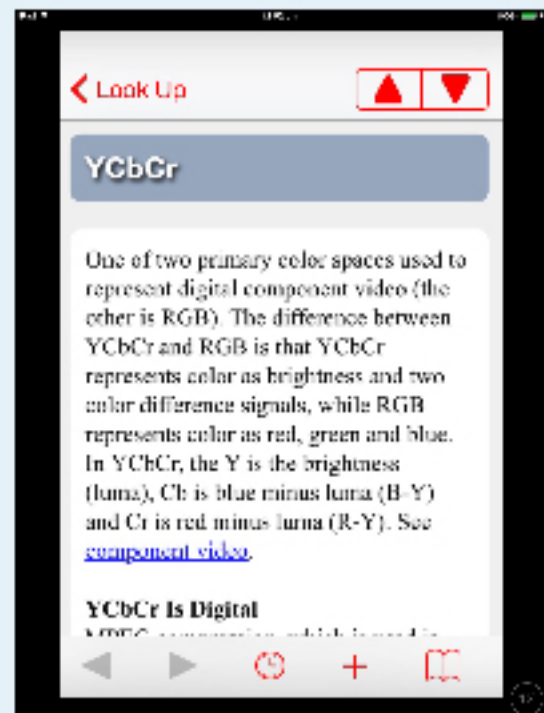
Look Up

YCbCr

One of two primary color spaces used to represent digital component video (the other is RGB). The difference between YCbCr and RGB is that YCbCr represents color as brightness and two color difference signals, while RGB represents color as red, green and blue. In YCbCr, the Y is the brightness (luma), Cb is blue minus luma (B-Y) and Cr is red minus luma (R-Y). See component video.

YCbCr Is Digital

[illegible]